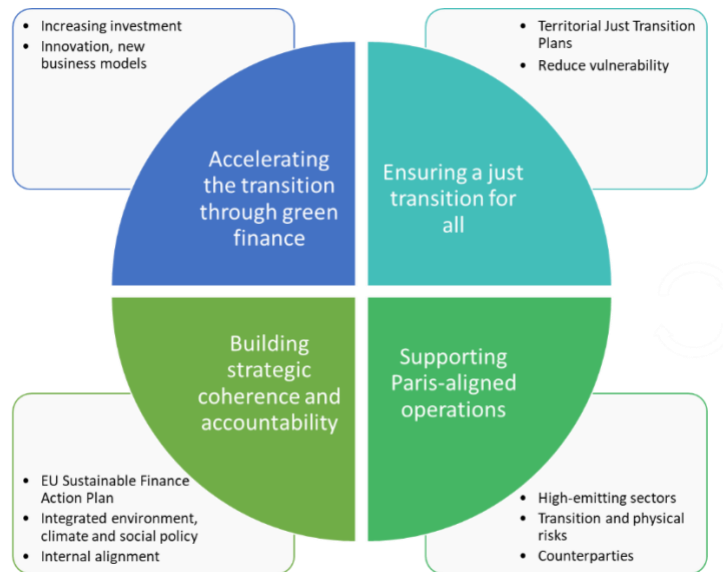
- Increasing investment
- Innovation, new business models

- Territorial Just Transition Plans
- Reduce vulnerability

Accelerating the transition through green finance

Ensuring a just transition for all

Building strategic coherence and accountability

Supporting Paris-aligned operations

- EU Sustainable Finance Action Plan
- Integrated environment, climate and social policy
- Internal alignment

- High-emitting sectors
- Transition and physical risks
- Counterparties